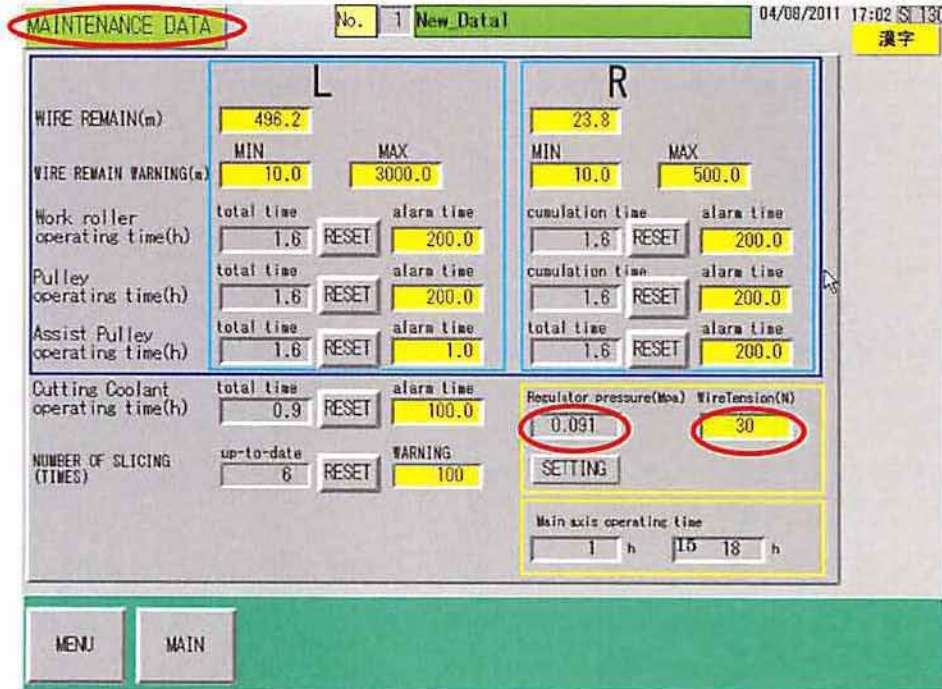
MAINTENANCE DATA

No. 1 New_Data1

04/08/2011 17:02 S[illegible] 130

漢字

L

R

WIRE REMAIN(m) 496.2 23.8

WIRE REMAIN WARNING(m) MIN 10.0 MAX 3000.0 MIN 10.0 MAX 500.0

Work roller operating time(h) total time 1.6 RESET alarm time 200.0 cumulation time 1.6 RESET alarm time 200.0

Pulley operating time(h) total time 1.6 RESET alarm time 200.0 cumulation time 1.6 RESET alarm time 200.0

Assist Pulley operating time(h) total time 1.6 RESET alarm time 1.0 total time 1.6 RESET alarm time 200.0

Cutting Coolant operating time(h) total time 0.9 RESET alarm time 100.0

Regulator pressure(Mpa) 0.091 WireTension(N) 30

SETTING

NUMBER OF SLICING (TIMES) up-to-date 6 RESET WARNING 100

Main axis operating time 1 h 15 18 h

MENU

MAIN